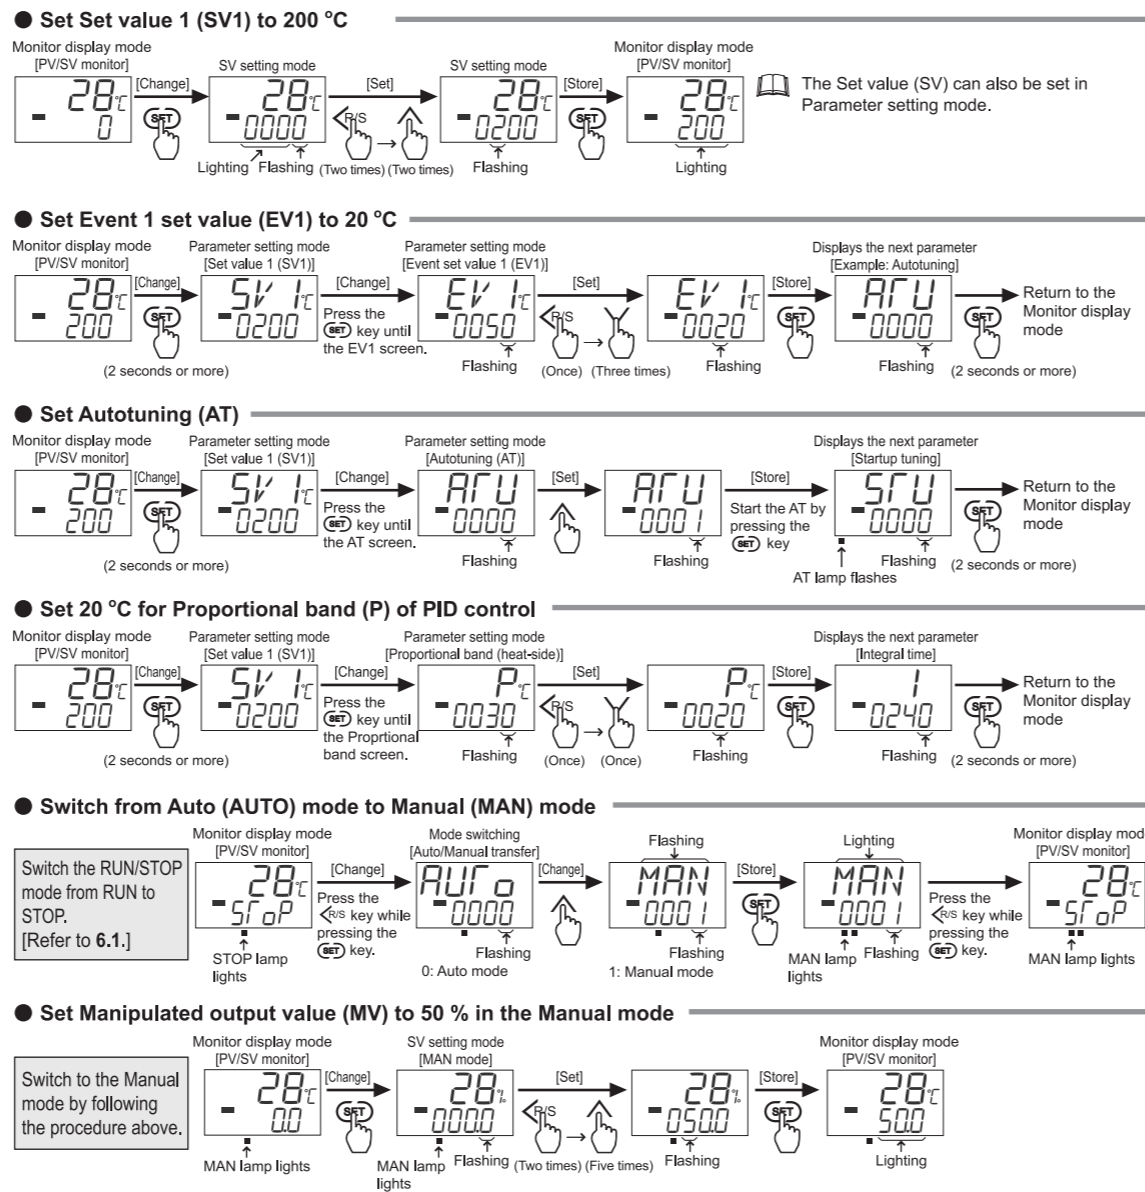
● Set Set value 1 (SV1) to 200 °C

Monitor display mode [PV/SV monitor]

28 °C
0

[Change]

SET

SV setting mode

28 °C
0000

Lighting Flashing

[Set]

R/S

(Two times) (Two times)

SV setting mode

28 °C
0200

Flashing

[Store]

SET

Monitor display mode [PV/SV monitor]

28 °C
200

Lighting

The Set value (SV) can also be set in Parameter setting mode.

● Set Event 1 set value (EV1) to 20 °C

Monitor display mode [PV/SV monitor]

28 °C
200

[Change]

SET

(2 seconds or more)

Parameter setting mode [Set value 1 (SV1)]

SV 1 °C
0200

[Change]

Press the SET key until the EV1 screen.

Parameter setting mode [Event set value 1 (EV1)]

EV 1 °C
0050

Flashing

[Set]

R/S

(Once) (Three times)

EV 1 °C
0020

Flashing

[Store]

SET

Displays the next parameter [Example: Autotuning]

ATU
0000

Flashing

SET

(2 seconds or more)

Return to the Monitor display mode

● Set Autotuning (AT)

Monitor display mode [PV/SV monitor]

28 °C
200

[Change]

SET

(2 seconds or more)

Parameter setting mode [Set value 1 (SV1)]

SV 1 °C
0200

[Change]

Press the SET key until the AT screen.

Parameter setting mode [Autotuning (AT)]

ATU
0000

Flashing

[Set]

ATU
0001

Flashing

[Store]

Start the AT by pressing the SET key

Displays the next parameter [Startup tuning]

STU
0000

AT lamp flashes

Flashing

SET

(2 seconds or more)

Return to the Monitor display mode

● Set 20 °C for Proportional band (P) of PID control

Monitor display mode [PV/SV monitor]

28 °C
200

[Change]

SET

(2 seconds or more)

Parameter setting mode [Set value 1 (SV1)]

SV 1 °C
0200

[Change]

Press the SET key until the Proprtional band screen.

Parameter setting mode [Proportional band (heat-side)]

P °C
0030

Flashing

[Set]

R/S

(Once) (Once)

P °C
0020

Flashing

[Store]

SET

Displays the next parameter [Integral time]

I
0240

Flashing

SET

(2 seconds or more)

Return to the Monitor display mode

● Switch from Auto (AUTO) mode to Manual (MAN) mode

Switch the RUN/STOP mode from RUN to STOP. [Refer to 6.1.]

Monitor display mode [PV/SV monitor]

28 °C
STOP

STOP lamp lights

[Change]

Press the R/S key while pressing the SET key.

Mode switching [Auto/Manual transfer]

AUTO
0000

Flashing

0: Auto mode

[Change]

Flashing

MAN
0001

Flashing

1: Manual mode

[Store]

SET

Lighting

MAN
0001

MAN lamp lights

Flashing

Press the R/S key while pressing the SET key.

Monitor display mod [PV/SV monitor]

28 °C
STOP

MAN lamp lights

● Set Manipulated output value (MV) to 50 % in the Manual mode

Switch to the Manual mode by following the procedure above.

Monitor display mode [PV/SV monitor]

28 °C
0.0

MAN lamp lights

[Change]

SET

SV setting mode [MAN mode]

28 %
000.0

MAN lamp lights

Flashing

[Set]

R/S

(Two times) (Five times)

28 %
050.0

Flashing

[Store]

SET

Monitor display mode [PV/SV monitor]

28 °C
50.0

Lighting